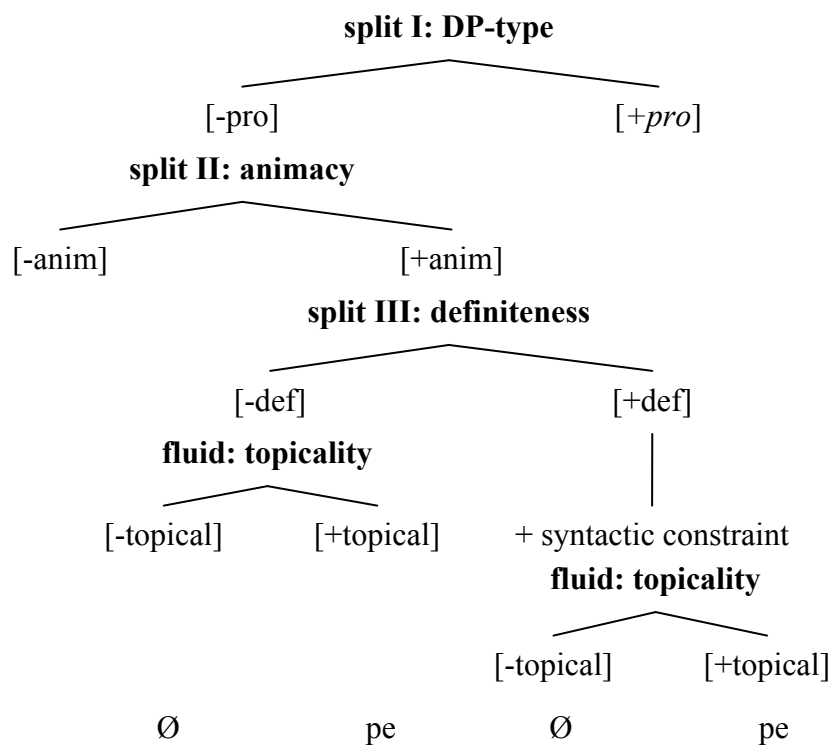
**split I: DP-type**

[-pro] [+*pro*]

**split II: animacy**

[-anim] [+anim]

**split III: definiteness**

[-def] [+def]

**fluid: topicality**

[-topical] [+topical]

+ syntactic constraint

**fluid: topicality**

[-topical] [+topical]

Ø pe Ø pe